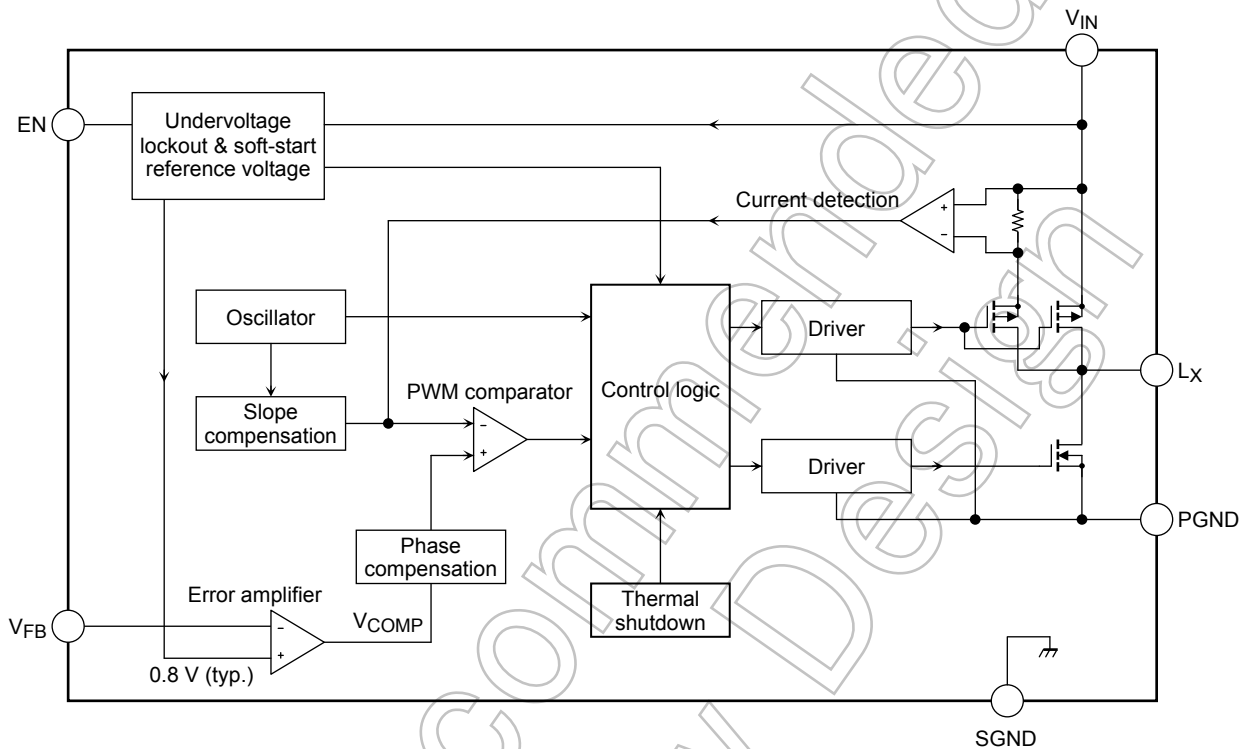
$V_{IN}$

EN

Undervoltage lockout & soft-start reference voltage

Current detection

+

−

Oscillator

Driver

$L_X$

PWM comparator

Control logic

Slope compensation

−

+

Driver

PGND

Phase compensation

Error amplifier

Thermal shutdown

$V_{FB}$

−

+

$V_{COMP}$

0.8 V (typ.)

SGND

Not Recommended for New Design